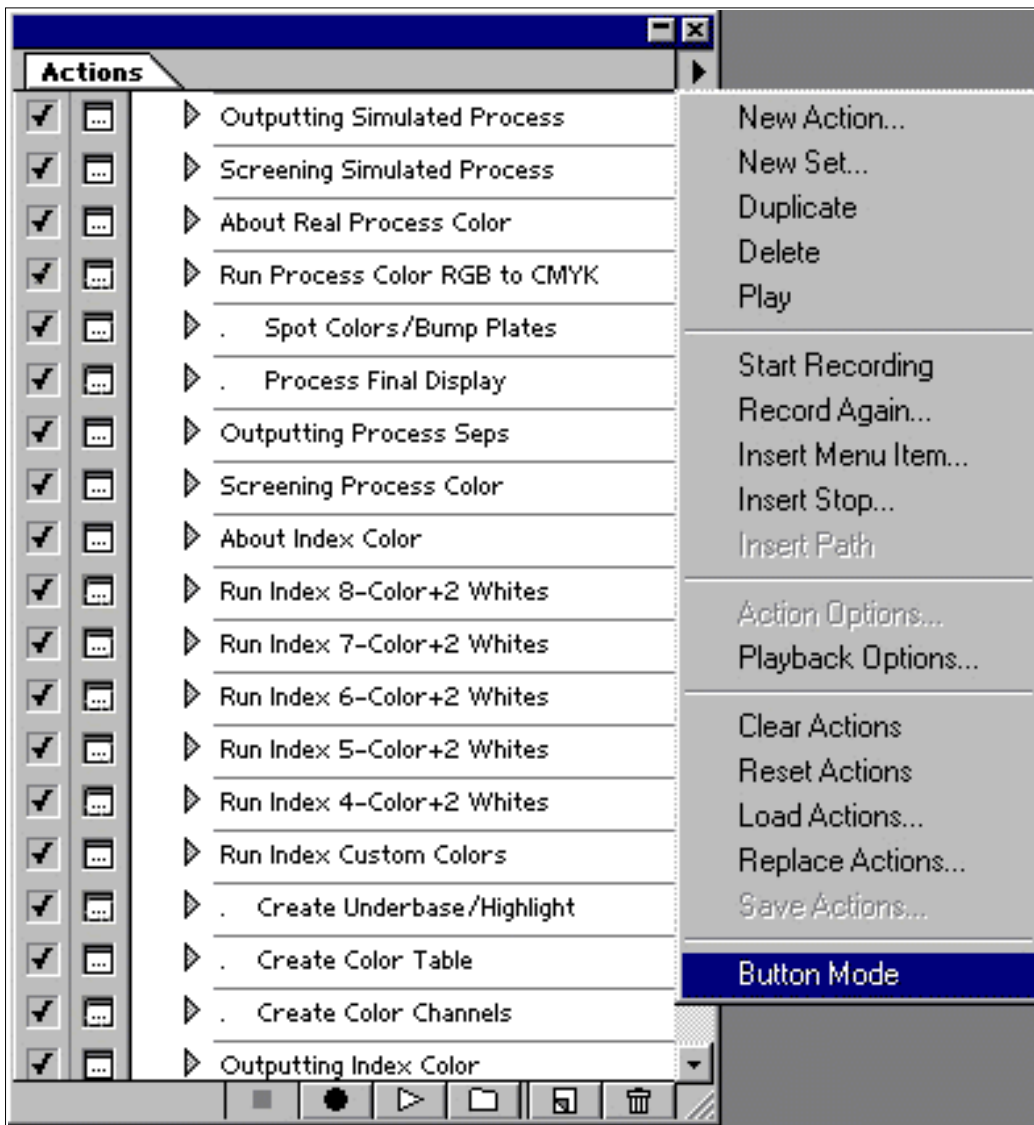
Actions

Outputting Simulated Process
Screening Simulated Process
About Real Process Color
Run Process Color RGB to CMYK
. Spot Colors/Bump Plates
. Process Final Display
Outputting Process Seps
Screening Process Color
About Index Color
Run Index 8-Color+2 Whites
Run Index 7-Color+2 Whites
Run Index 6-Color+2 Whites
Run Index 5-Color+2 Whites
Run Index 4-Color+2 Whites
Run Index Custom Colors
. Create Underbase/Highlight
. Create Color Table
. Create Color Channels
Outputting Index Color

New Action...
New Set...
Duplicate
Delete
Play

Start Recording
Record Again...
Insert Menu Item...
Insert Stop...
Insert Path

Action Options...
Playback Options...

Clear Actions
Reset Actions
Load Actions...
Replace Actions...
Save Actions...

Button Mode